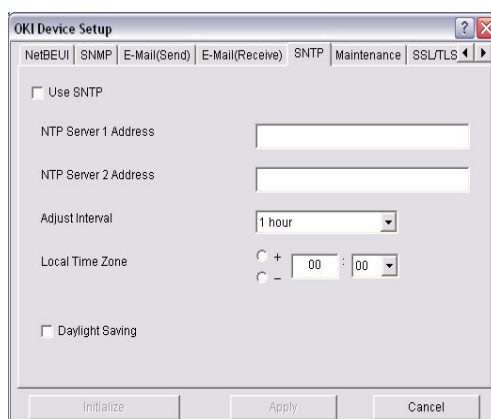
OKI Device Setup

NetBEUI | SNMP | E-Mail(Send) | E-Mail(Receive) | SNTP | Maintenance | SSL/TLS

Use SNTP

NTP Server 1 Address

NTP Server 2 Address

Adjust Interval
1 hour

Local Time Zone
+
–
00 : 00

Daylight Saving

Initialize
Apply
Cancel